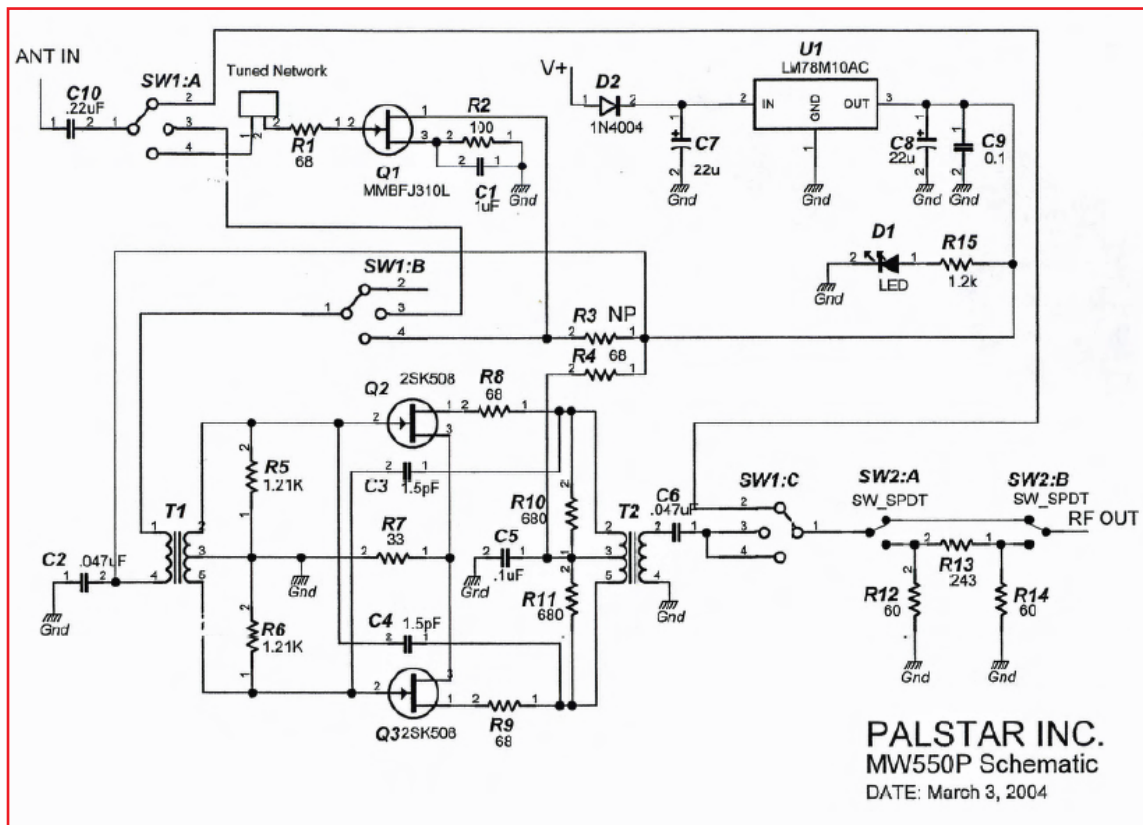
ANT IN

C10
.22uF
1 2

SW1:A
1 2 3 4

Tuned Network

R1
68

Q1
MMBFJ310L

R2
100

C1
1uF

Gnd

V+

D2
1N4004

C7
22u

Gnd

U1
LM78M10AC
IN GND OUT

C8
22u

C9
0.1

Gnd Gnd

D1
LED

R15
1.2k

Gnd

SW1:B
1 2 3 4

R3 NP

R4
68

Q2
2SK508

R8
68

R5
1.21K

C3
1.5pF

T1

R7
33

C5
.1uF

Gnd

R10
680

R11
680

T2

C6
.047uF

SW1:C

SW2:A
SW_SPDT

SW2:B
SW_SPDT

RF OUT

R13
243

R12
60

R14
60

Gnd Gnd

C2
.047uF

Gnd

Gnd

Gnd

R6
1.21K

C4
1.5pF

Q3 2SK508

R9
68

PALSTAR INC.
MW550P Schematic
DATE: March 3, 2004